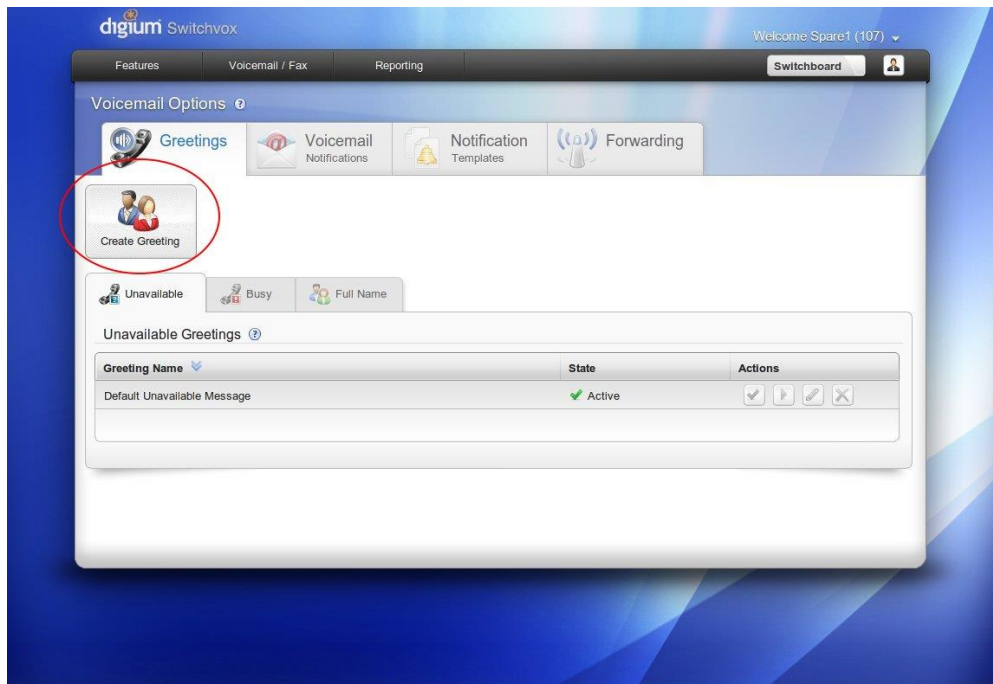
digium Switchvox

Welcome Spare1 (107)

Features
Voicemail / Fax
Reporting
Switchboard

Voicemail Options

Greetings
Voicemail Notifications
Notification Templates
Forwarding

Create Greeting

Unavailable
Busy
Full Name

Unavailable Greetings

| Greeting Name | State | Actions |
|---|---|---|
| Default Unavailable Message | Active | |